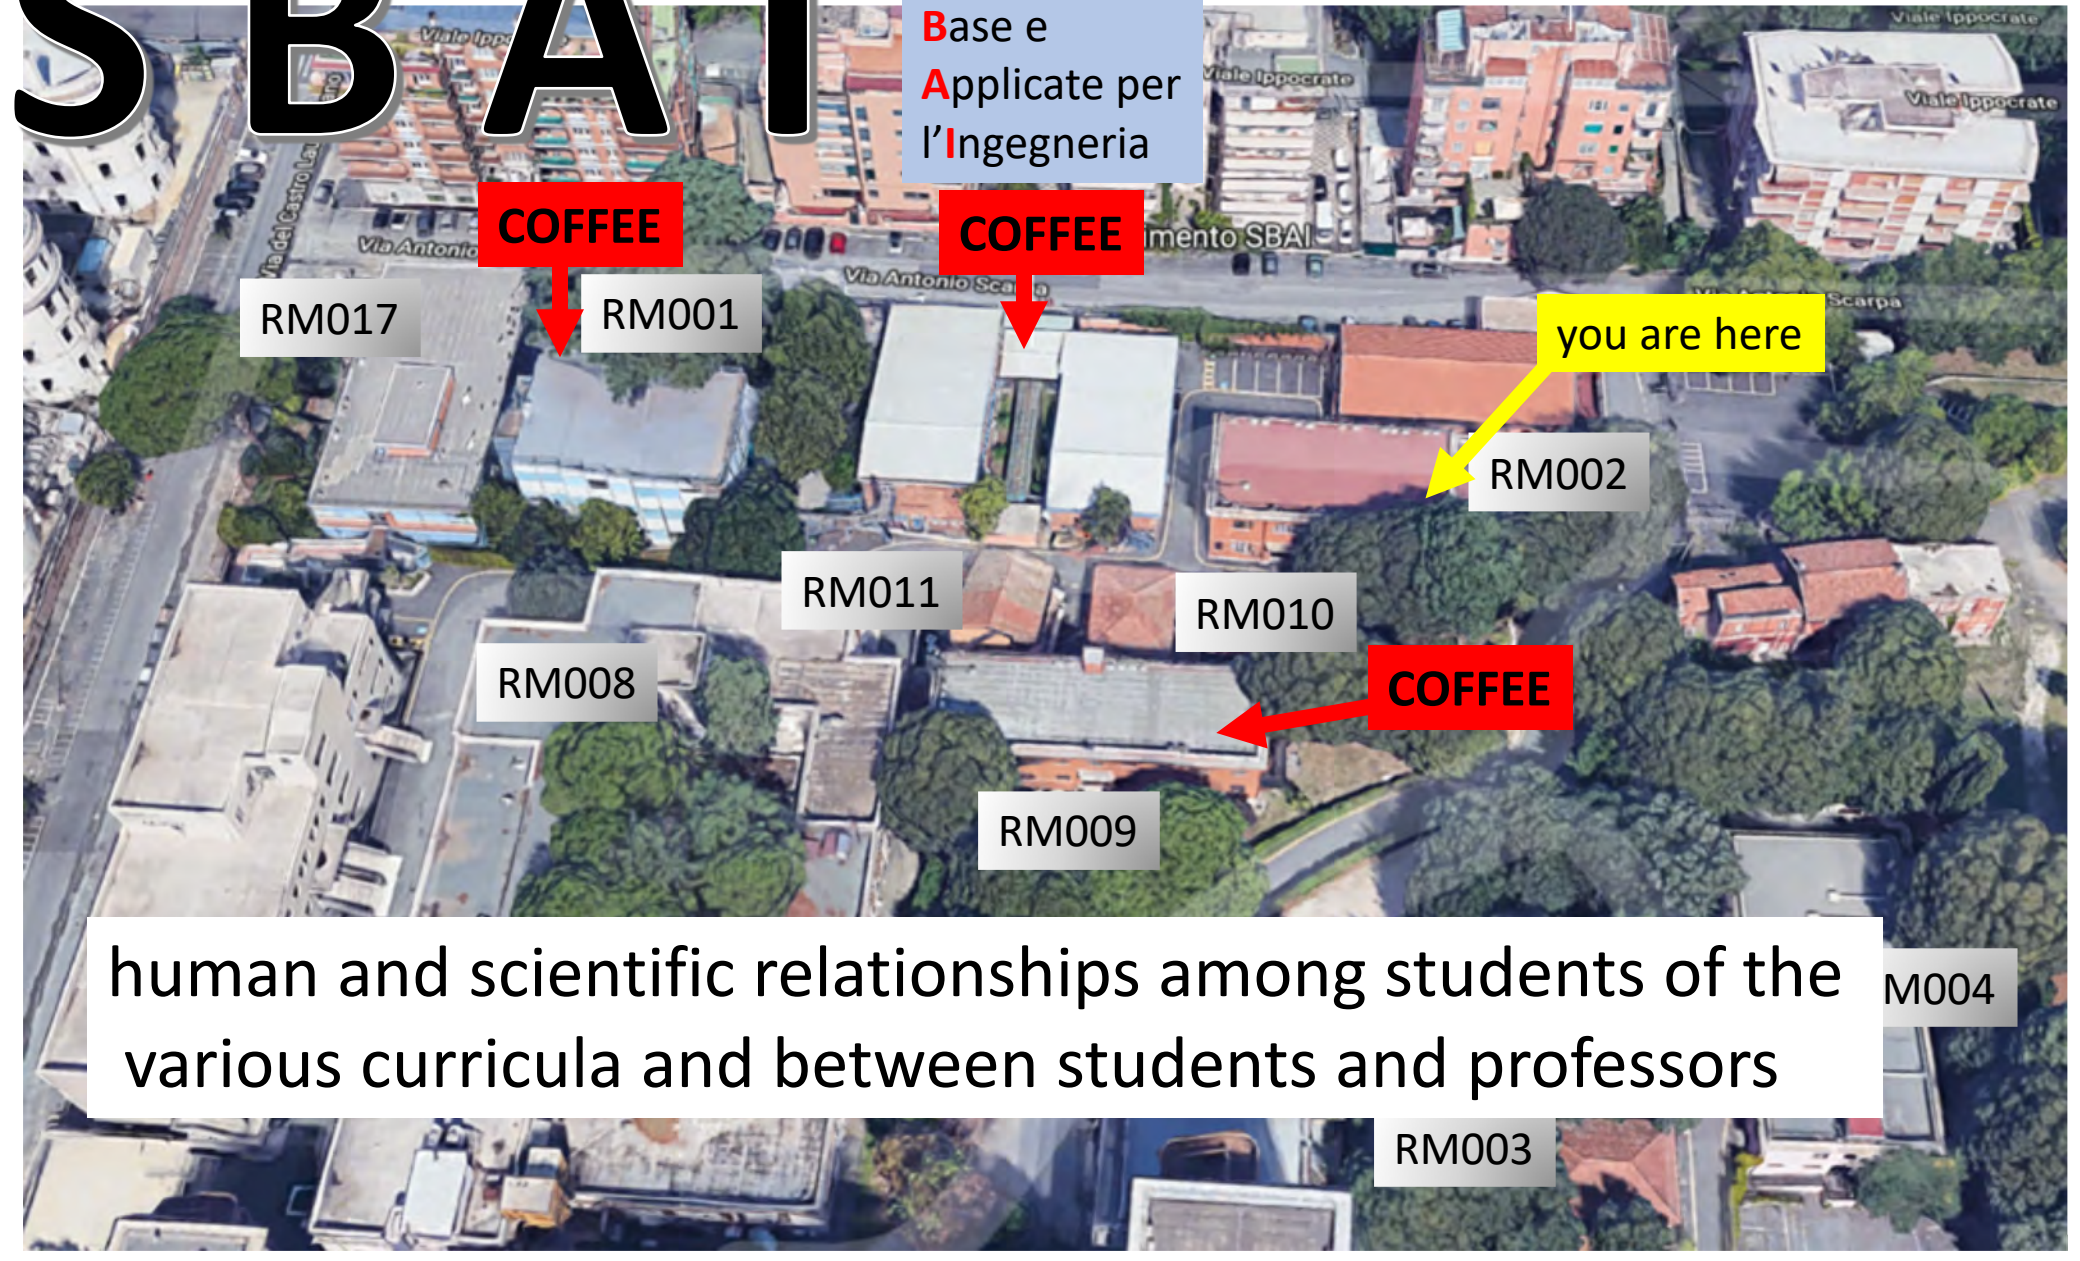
SBAI

Base e Applicate per l'Ingegneria

Viale Ippocrate

Viale Ippocrate

Viale Ippocrate

Via Antonio

Viale del Castro Laurenziano

COFFEE

COFFEE

mento SBAI

Via Antonio Scarpa

Via Antonio Scarpa

RM017

RM001

you are here

RM002

RM011

RM010

RM008

COFFEE

RM009

human and scientific relationships among students of the various curricula and between students and professors

M004

RM003